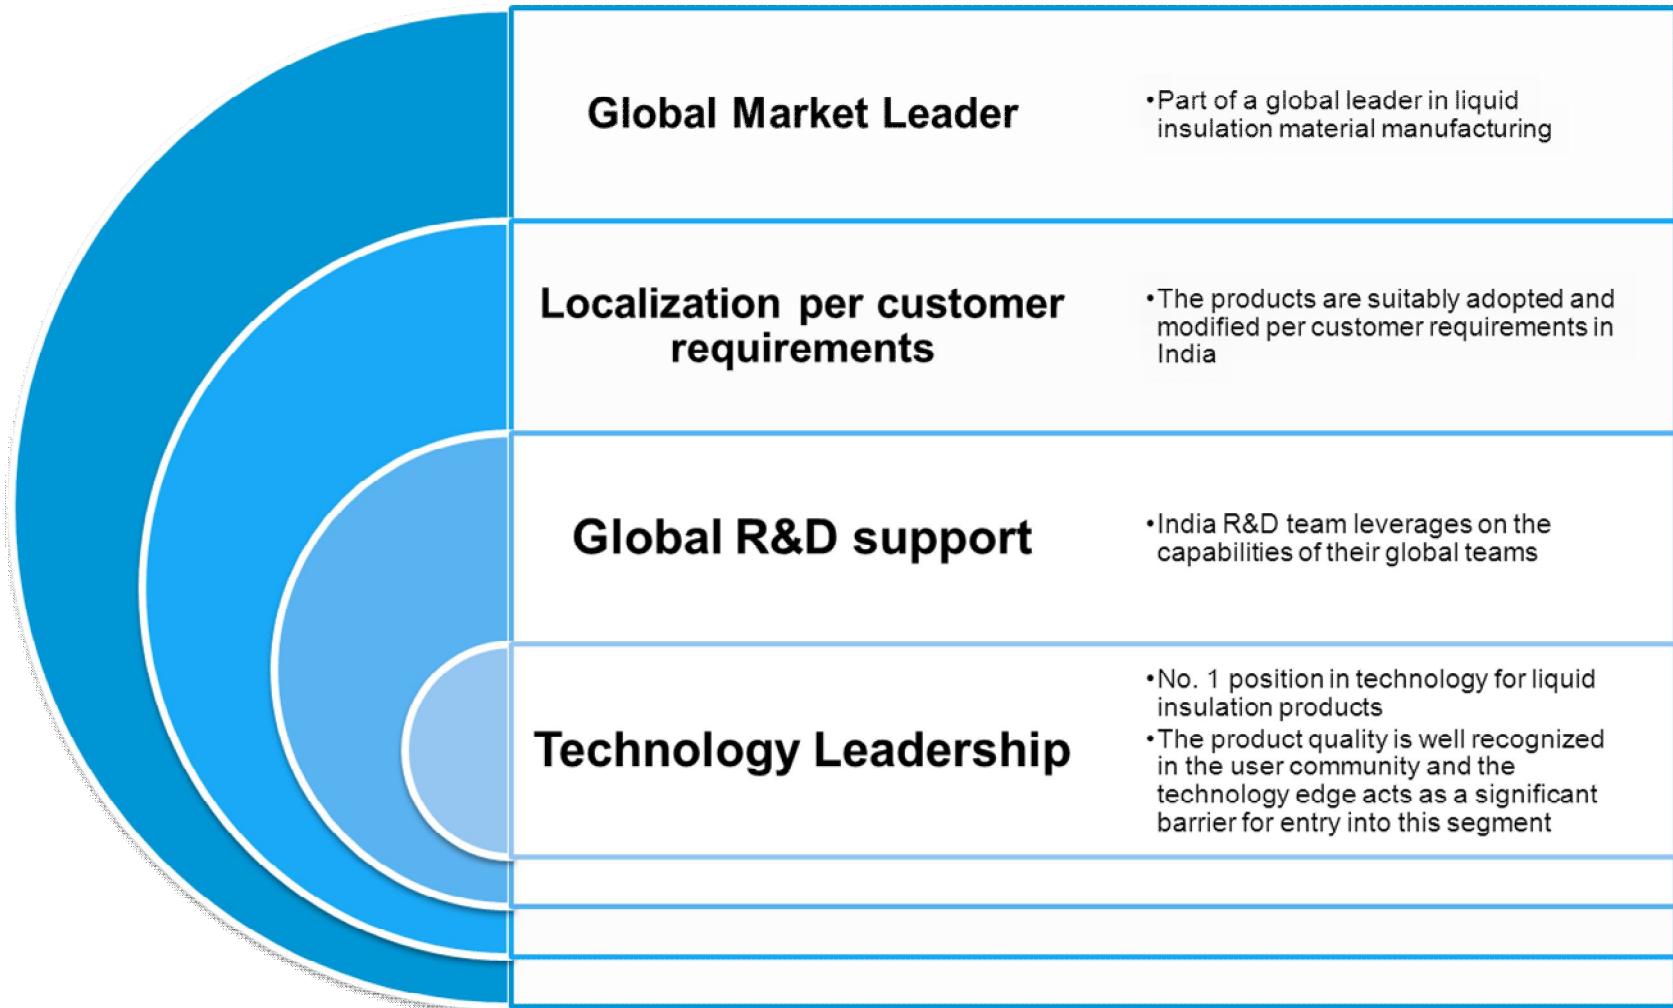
Global Market Leader

•Part of a global leader in liquid insulation material manufacturing

Localization per customer requirements

•The products are suitably adopted and modified per customer requirements in India

Global R&D support

•India R&D team leverages on the capabilities of their global teams

Technology Leadership

•No. 1 position in technology for liquid insulation products

•The product quality is well recognized in the user community and the technology edge acts as a significant barrier for entry into this segment